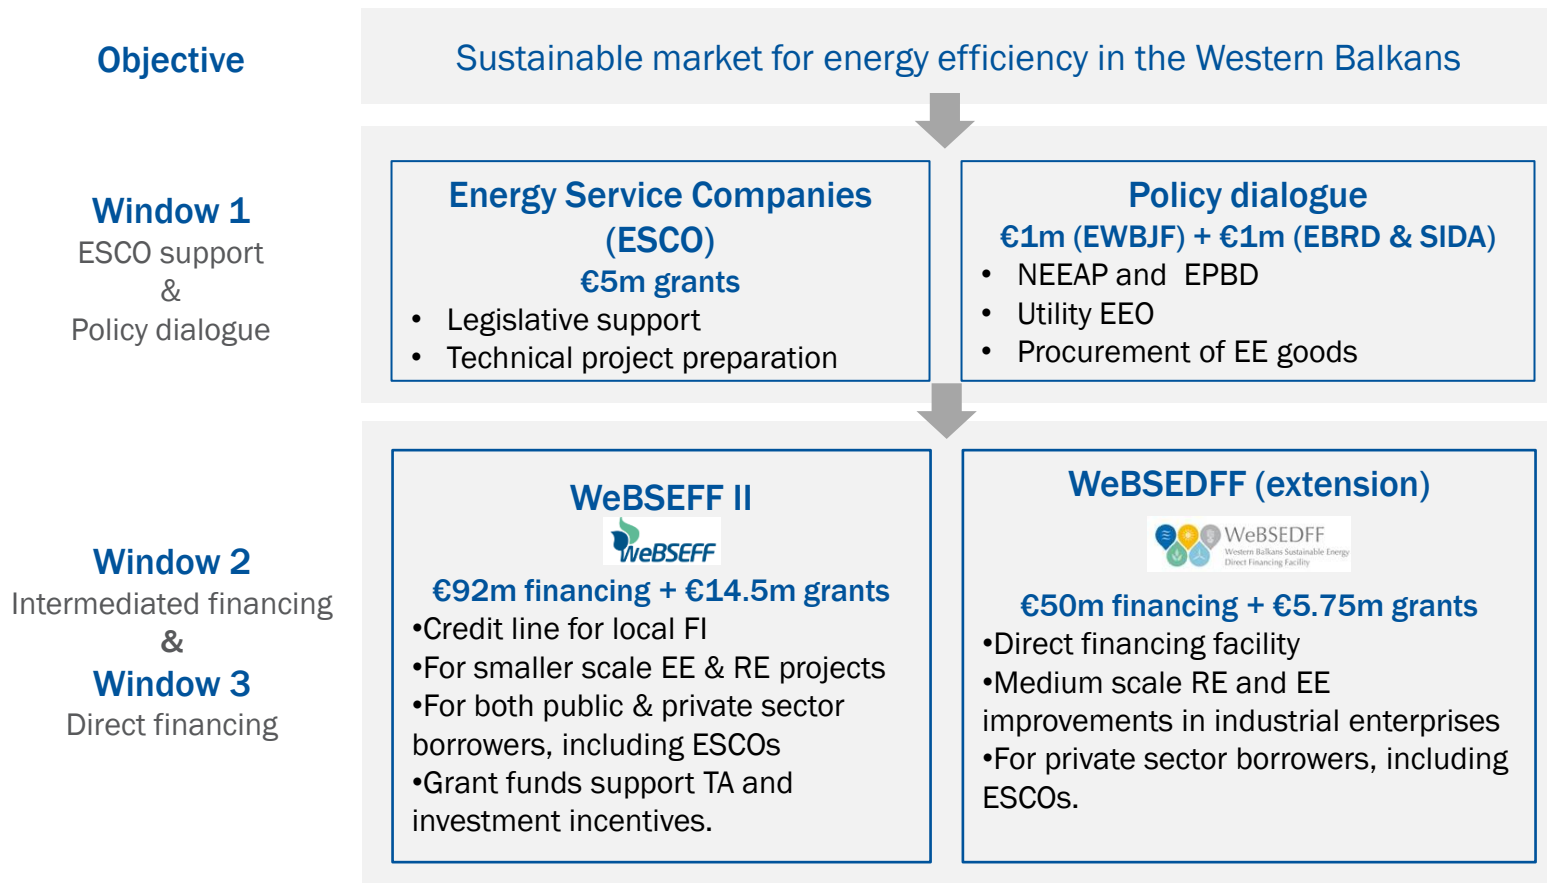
Objective

Sustainable market for energy efficiency in the Western Balkans

Window 1
ESCO support
&
Policy dialogue

Energy Service Companies (ESCO)
€5m grants
• Legislative support
• Technical project preparation

Policy dialogue
€1m (EWBJF) + €1m (EBRD & SIDA)
• NEEAP and EPBD
• Utility EEO
• Procurement of EE goods

Window 2
Intermediated financing
&
Window 3
Direct financing

WeBSEFF II
WeBSEFF
€92m financing + €14.5m grants
•Credit line for local FI
•For smaller scale EE & RE projects
•For both public & private sector borrowers, including ESCOs
•Grant funds support TA and investment incentives.

WeBSEDFF (extension)
WeBSEDFF
Western Balkans Sustainable Energy Direct Financing Facility
€50m financing + €5.75m grants
•Direct financing facility
•Medium scale RE and EE improvements in industrial enterprises
•For private sector borrowers, including ESCOs.